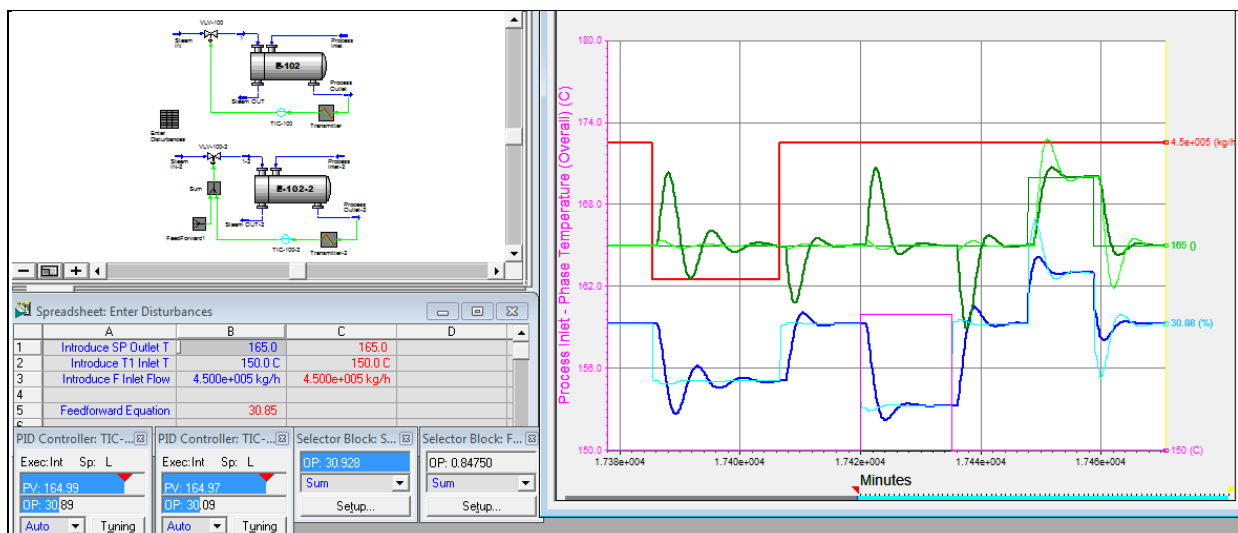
VLV-100
Steam IN
Process Inlet
E-102
Process Outlet
Steam OUT
TIC-100
Transmitter
Enter Disturbances
VLV-100-2
Steam IN-2
1-2
Process Inlet-2
Sum
E-102-2
Steam OUT-2
Process Outlet-2
FeedForward1
TIC-100-2
Transmitter-2

Spreadsheet: Enter Disturbances

| | A | B | C | D |
|---|---|---|---|---|
| 1 | Introduce SP Outlet T | 165.0 | 165.0 | |
| 2 | Introduce T1 Inlet T | 150.0 C | 150.0 C | |
| 3 | Introduce F Inlet Flow | 4.500e+005 kg/h | 4.500e+005 kg/h | |
| 4 | | | | |
| 5 | Feedforward Equation | 30.85 | | |

PID Controller: TIC-...
Exec: Int Sp: L
PV: 164.99
OP: 30.89
Auto
Tuning

PID Controller: TIC-...
Exec: Int Sp: L
PV: 164.97
OP: 30.09
Auto
Tuning

Selector Block: S...
OP: 30.928
Sum
Setup...

Selector Block: F...
OP: 0.84750
Sum
Setup...

Process Inlet - Phase Temperature (Overall) (C)
180.0
174.0
168.0
162.0
156.0
150.0
1.738e+004
1.740e+004
1.742e+004
1.744e+004
1.746e+004
Minutes
4.5e+005 (kg/h
165 ()
30.88 (%)
150 (C)